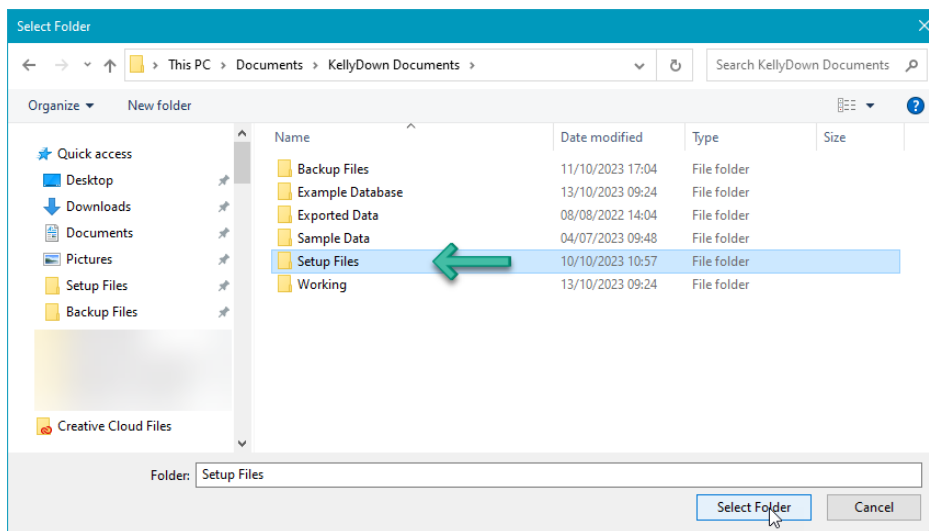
Select Folder

This PC › Documents › KellyDown Documents ›

Search KellyDown Documents

Organize ▾ New folder

Quick access
Desktop
Downloads
Documents
Pictures
Setup Files
Backup Files

Creative Cloud Files

| Name | Date modified | Type | Size |
|---|---|---|---|
| Backup Files | 11/10/2023 17:04 | File folder | |
| Example Database | 13/10/2023 09:24 | File folder | |
| Exported Data | 08/08/2022 14:04 | File folder | |
| Sample Data | 04/07/2023 09:48 | File folder | |
| Setup Files | 10/10/2023 10:57 | File folder | |
| Working | 13/10/2023 09:24 | File folder | |

Folder: Setup Files

Select Folder Cancel